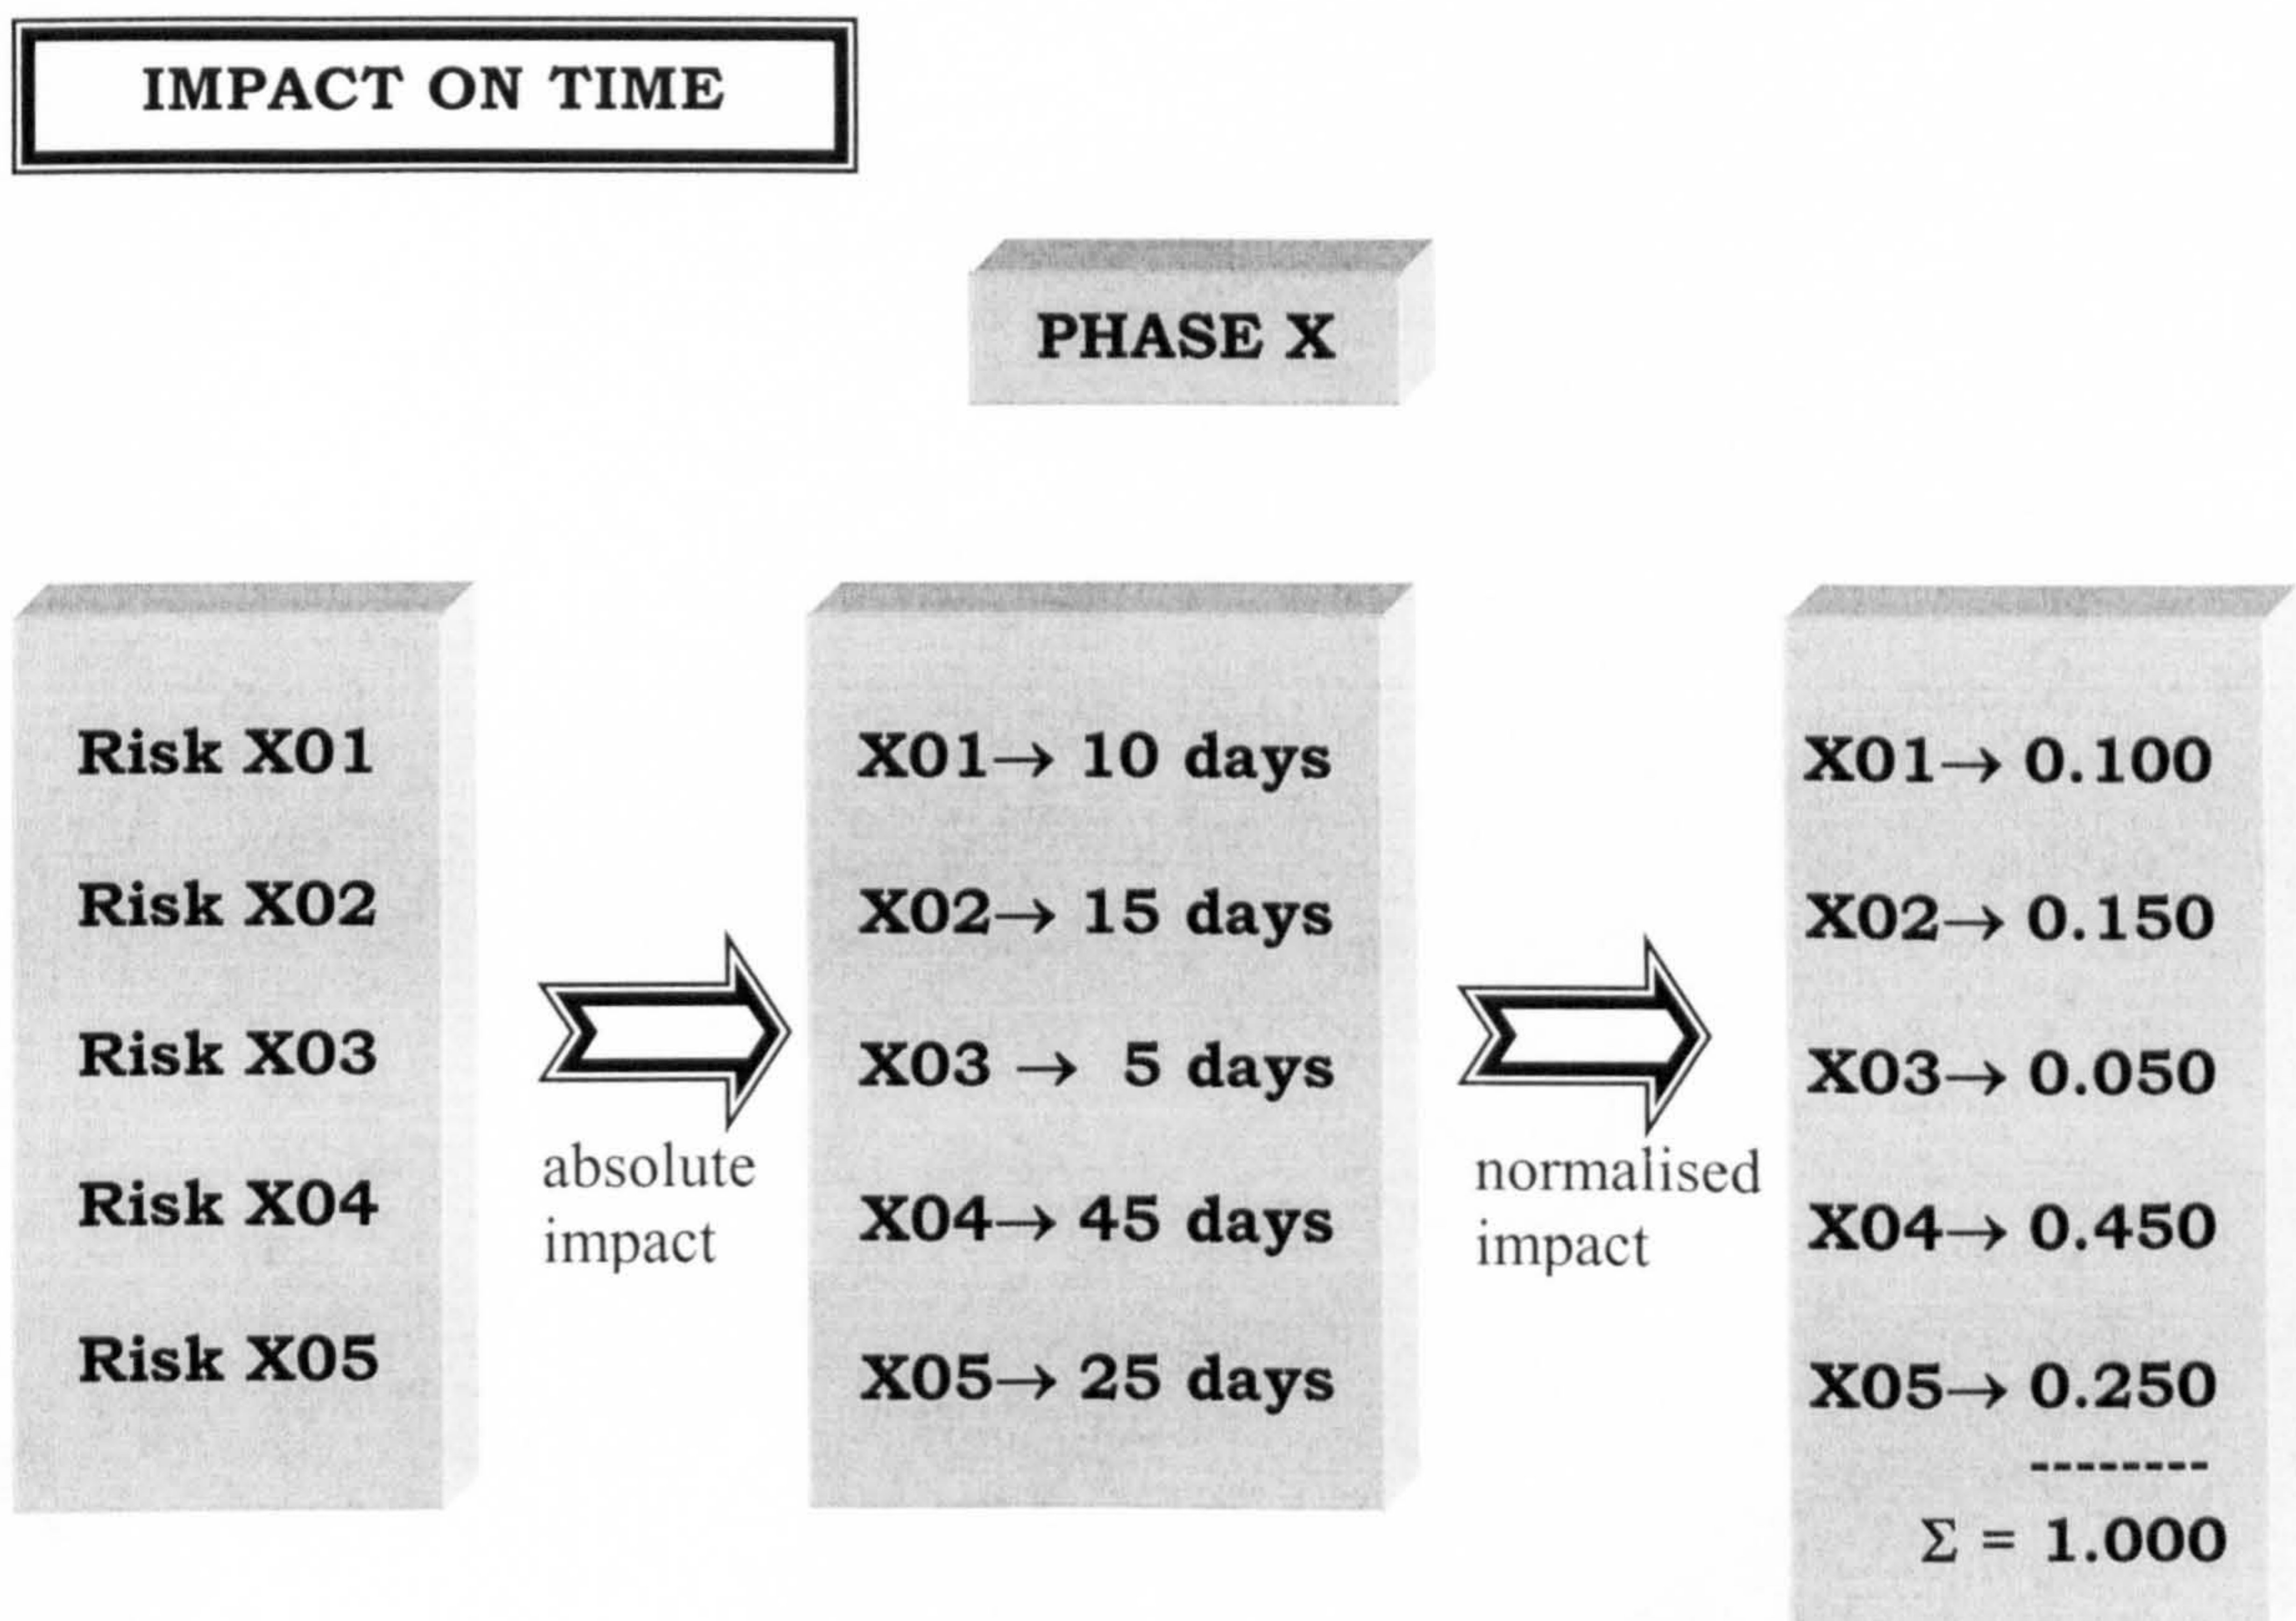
IMPACT ON TIME

PHASE X

Risk X01

Risk X02

Risk X03

Risk X04

Risk X05

absolute impact

X01→ 10 days

X02→ 15 days

X03 → 5 days

X04→ 45 days

X05→ 25 days

normalised impact

X01→ 0.100

X02→ 0.150

X03→ 0.050

X04→ 0.450

X05→ 0.250

-------

$\Sigma$ = 1.000